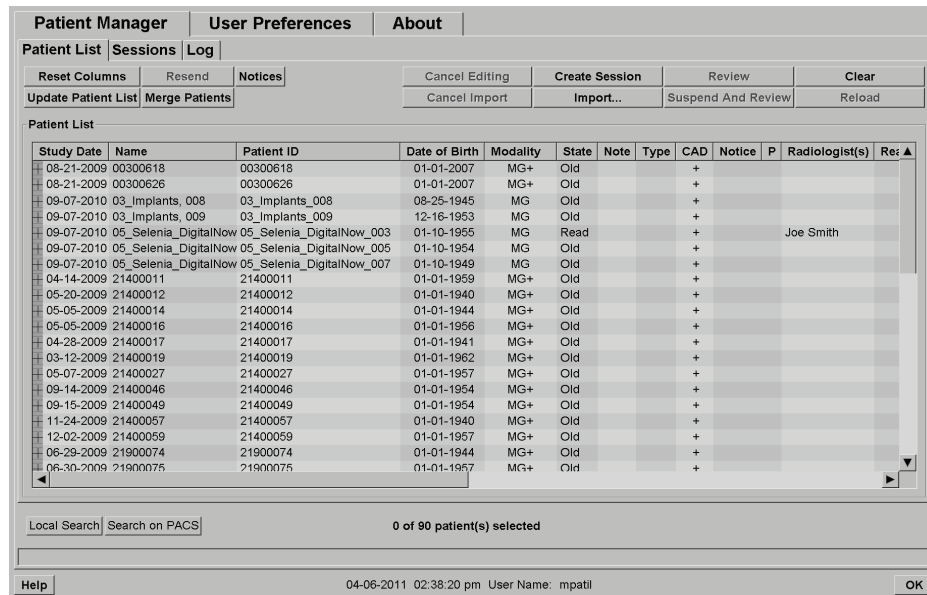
Patient Manager | User Preferences | About

Patient List | Sessions | Log

Reset Columns | Resend | Notices | Cancel Editing | Create Session | Review | Clear
Update Patient List | Merge Patients | Cancel Import | Import... | Suspend And Review | Reload

Patient List

| Study Date | Name | Patient ID | Date of Birth | Modality | State | Note | Type | CAD | Notice | P | Radiologist(s) | Re: |
|---|---|---|---|---|---|---|---|---|---|---|---|---|
| 08-21-2009 | 00300618 | 00300618 | 01-01-2007 | MG+ | Old | | | + | | | | |
| 08-21-2009 | 00300626 | 00300626 | 01-01-2007 | MG+ | Old | | | + | | | | |
| 09-07-2010 | 03_Implants, 008 | 03_Implants_008 | 08-25-1945 | MG | Old | | | + | | | | |
| 09-07-2010 | 03_Implants, 009 | 03_Implants_009 | 12-16-1953 | MG | Old | | | + | | | | |
| 09-07-2010 | 05_Selenia_DigitalNow | 05_Selenia_DigitalNow_003 | 01-10-1955 | MG | Read | | | + | | | Joe Smith | |
| 09-07-2010 | 05_Selenia_DigitalNow | 05_Selenia_DigitalNow_005 | 01-10-1954 | MG | Old | | | + | | | | |
| 09-07-2010 | 05_Selenia_DigitalNow | 05_Selenia_DigitalNow_007 | 01-10-1949 | MG | Old | | | + | | | | |
| 04-14-2009 | 21400011 | 21400011 | 01-01-1959 | MG+ | Old | | | + | | | | |
| 05-20-2009 | 21400012 | 21400012 | 01-01-1940 | MG+ | Old | | | + | | | | |
| 05-05-2009 | 21400014 | 21400014 | 01-01-1944 | MG+ | Old | | | + | | | | |
| 05-05-2009 | 21400016 | 21400016 | 01-01-1956 | MG+ | Old | | | + | | | | |
| 04-28-2009 | 21400017 | 21400017 | 01-01-1941 | MG+ | Old | | | + | | | | |
| 03-12-2009 | 21400019 | 21400019 | 01-01-1962 | MG+ | Old | | | + | | | | |
| 05-07-2009 | 21400027 | 21400027 | 01-01-1957 | MG+ | Old | | | + | | | | |
| 09-14-2009 | 21400046 | 21400046 | 01-01-1954 | MG+ | Old | | | + | | | | |
| 09-15-2009 | 21400049 | 21400049 | 01-01-1954 | MG+ | Old | | | + | | | | |
| 11-24-2009 | 21400057 | 21400057 | 01-01-1940 | MG+ | Old | | | + | | | | |
| 12-02-2009 | 21400059 | 21400059 | 01-01-1957 | MG+ | Old | | | + | | | | |
| 06-29-2009 | 21900074 | 21900074 | 01-01-1944 | MG+ | Old | | | + | | | | |
| 06-30-2009 | 21900075 | 21900075 | 01-01-1957 | MG+ | Old | | | + | | | | |

Local Search | Search on PACS | 0 of 90 patient(s) selected

Help | 04-06-2011 02:38:20 pm User Name: mpatil | OK